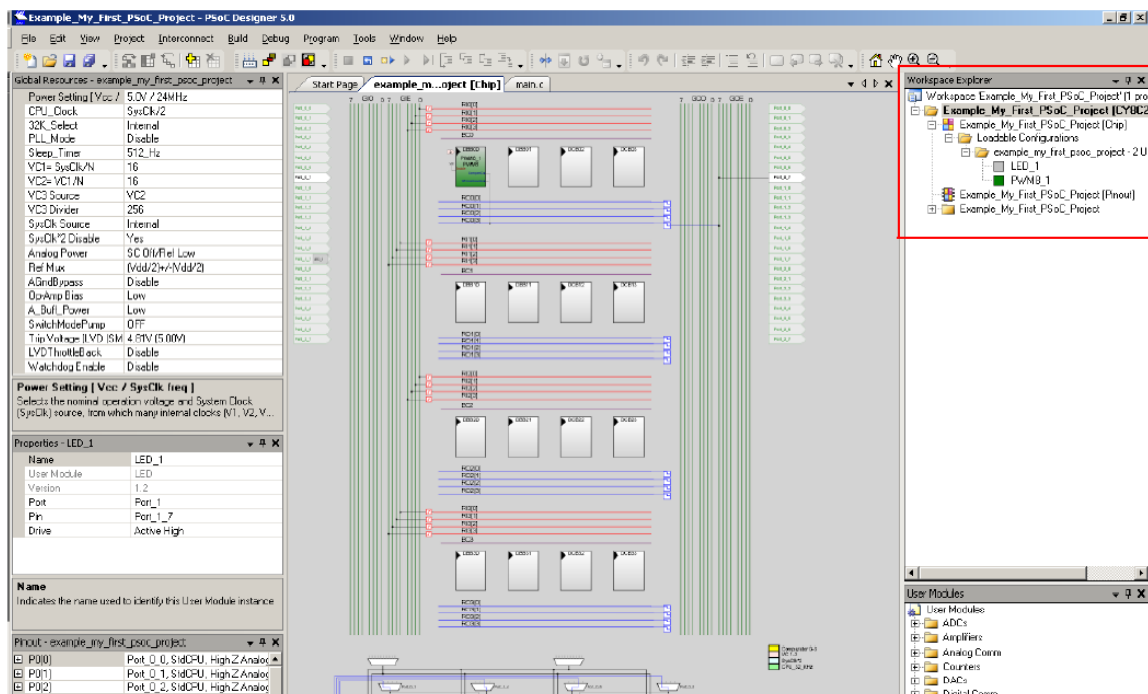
Example_My_First_PSoC_Project - PSoC Designer 5.0

File Edit View Project Interconnect Build Debug Program Tools Window Help

Global Resources - example_my_first_psoc_project

| | |
|---|---|
| Power Setting [Vcc / | 5.0V / 24MHz |
| CPU_Clock | SysClk/2 |
| 32K_Select | Internal |
| PLL_Mode | Disable |
| Sleep_Timer | 512_Hz |
| VC1= SysClk/N | 16 |
| VC2= VC1/N | 16 |
| VC3 Source | VC2 |
| VC3 Divider | 256 |
| SysClk Source | Internal |
| SysClk*2 Disable | Yes |
| Analog Power | SC Off/Ref Low |
| Ref Mux | (Vdd/2)+/-(Vdd/2) |
| AGndBypass | Disable |
| OpAmp Bias | Low |
| A_Buff_Power | Low |
| SwitchModePump | OFF |
| Trip Voltage [LVD (SM | 4.81V (5.00V) |
| LVDThrottleBack | Disable |
| Watchdog Enable | Disable |

Power Setting [ Vcc / SysClk freq ]
Selects the nominal operation voltage and System Clock (SysClk) source, from which many internal clocks (V1, V2, V...

Properties - LED_1

| | |
|---|---|
| Name | LED_1 |
| User Module | LED |
| Version | 1.2 |
| Port | Port_1 |
| Pin | Port_1_7 |
| Drive | Active High |

Name
Indicates the name used to identify this User Module instance

Pinout - example_my_first_psoc_project

| | |
|---|---|
| P0[0] | Port_0_0, StdCPU, High Z Analog |
| P0[1] | Port_0_1, StdCPU, High Z Analog |
| P0[2] | Port_0_2, StdCPU, High Z Analog |

Start Page | example_m...oject [Chip] | main.c

Workspace Explorer
Workspace 'Example_My_First_PSoC_Project' (1 pro
Example_My_First_PSoC_Project [CY8C2
Example_My_First_PSoC_Project [Chip]
Loadable Configurations
example_my_first_psoc_project - 2 U
LED_1
PWM8_1
Example_My_First_PSoC_Project [Pinout]
Example_My_First_PSoC_Project

User Modules
User Modules
ADCs
Amplifiers
Analog Comm
Counters
DACs
Digital Comm